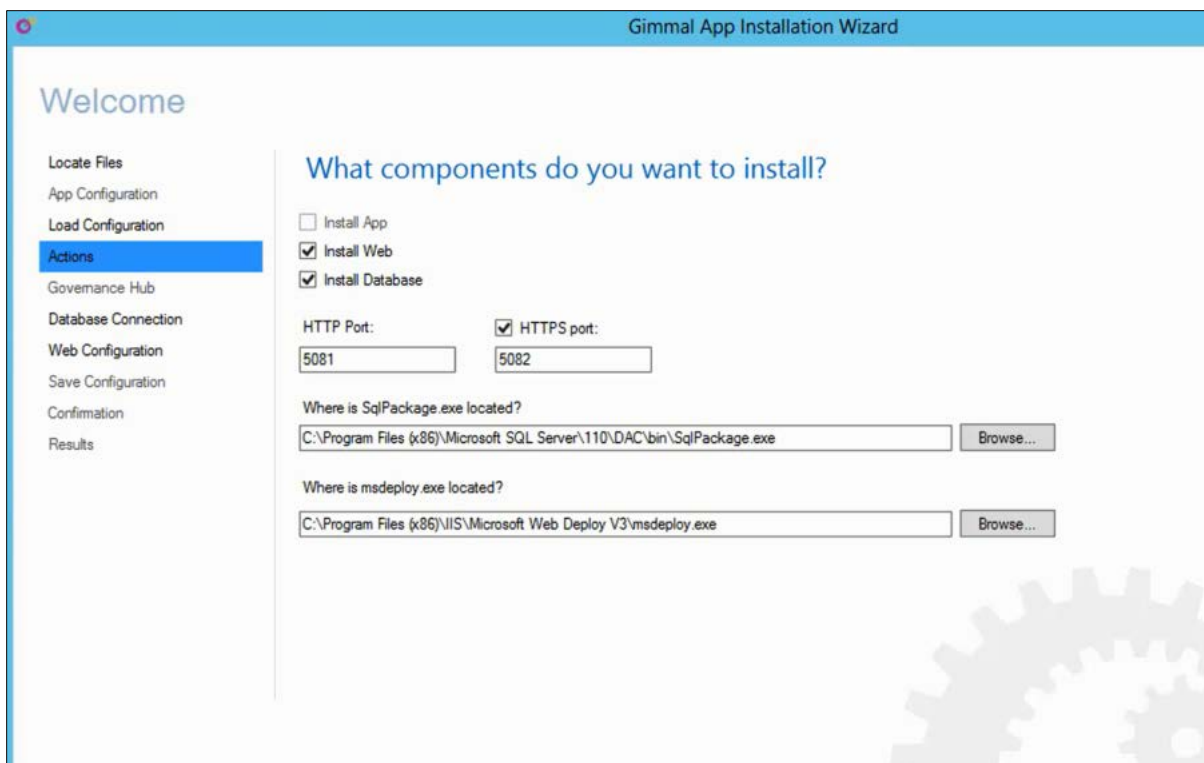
Gimmal App Installation Wizard

Welcome

Locate Files
App Configuration
Load Configuration
Actions
Governance Hub
Database Connection
Web Configuration
Save Configuration
Confirmation
Results

What components do you want to install?

Install App
Install Web
Install Database

HTTP Port:
5081

HTTPS port:
5082

Where is SqlPackage.exe located?

C:\Program Files (x86)\Microsoft SQL Server\110\DAC\bin\SqlPackage.exe

Browse...

Where is msdeploy.exe located?

C:\Program Files (x86)\IIS\Microsoft Web Deploy V3\msdeploy.exe

Browse...